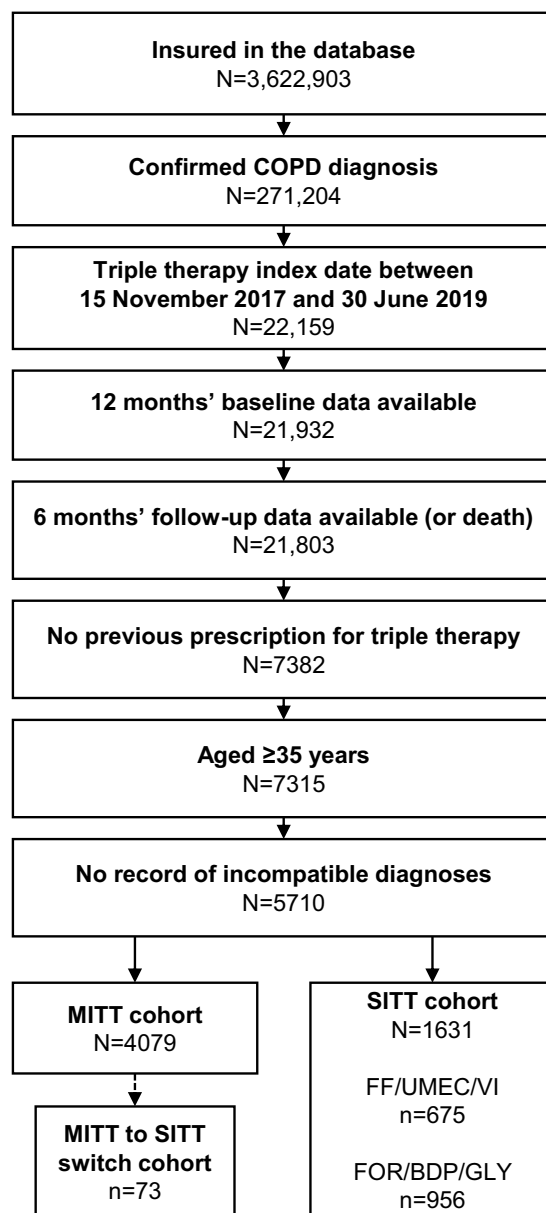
Insured in the database
N=3,622,903

Confirmed COPD diagnosis
N=271,204

Triple therapy index date between 15 November 2017 and 30 June 2019
N=22,159

12 months' baseline data available
N=21,932

6 months' follow-up data available (or death)
N=21,803

No previous prescription for triple therapy
N=7382

Aged ≥35 years
N=7315

No record of incompatible diagnoses
N=5710

MITT cohort
N=4079

MITT to SITT switch cohort
n=73

SITT cohort
N=1631

FF/UMEC/VI
n=675

FOR/BDP/GLY
n=956